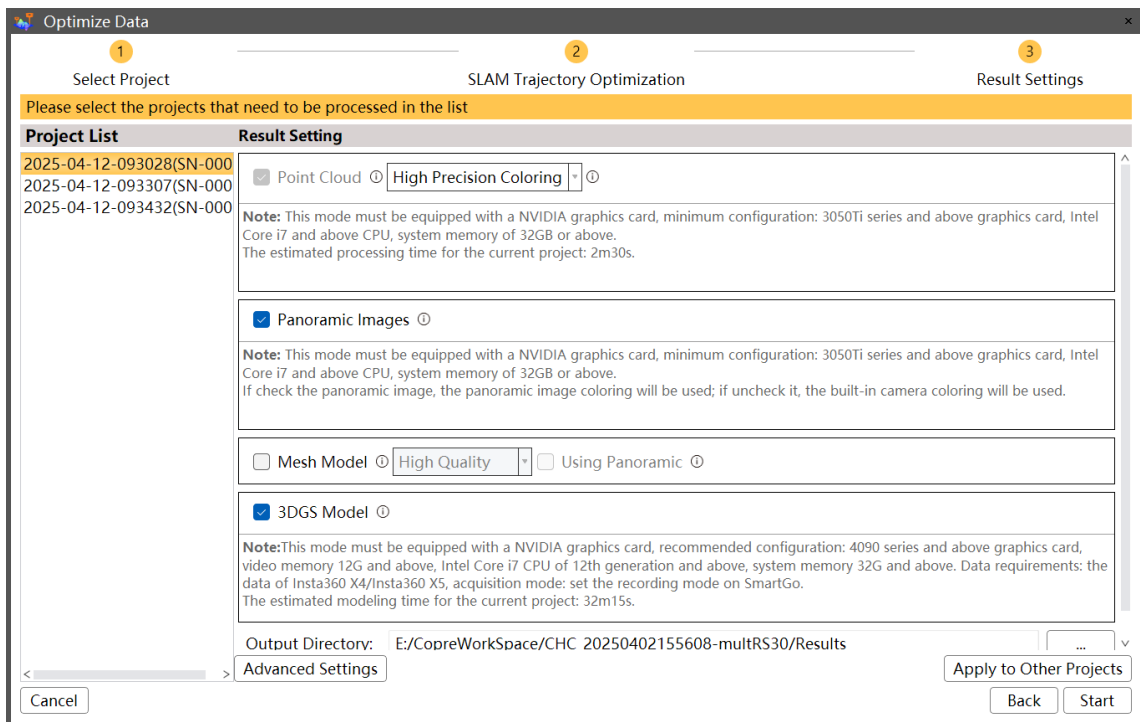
Optimize Data

1
Select Project

2
SLAM Trajectory Optimization

3
Result Settings

Please select the projects that need to be processed in the list

Project List
2025-04-12-093028(SN-000
2025-04-12-093307(SN-000
2025-04-12-093432(SN-000

Result Setting

Point Cloud ⓘ High Precision Coloring ⓘ

Note: This mode must be equipped with a NVIDIA graphics card, minimum configuration: 3050Ti series and above graphics card, Intel Core i7 and above CPU, system memory of 32GB or above.
The estimated processing time for the current project: 2m30s.

Panoramic Images ⓘ

Note: This mode must be equipped with a NVIDIA graphics card, minimum configuration: 3050Ti series and above graphics card, Intel Core i7 and above CPU, system memory of 32GB or above.
If check the panoramic image, the panoramic image coloring will be used; if uncheck it, the built-in camera coloring will be used.

Mesh Model ⓘ High Quality Using Panoramic ⓘ

3DGS Model ⓘ

Note:This mode must be equipped with a NVIDIA graphics card, recommended configuration: 4090 series and above graphics card, video memory 12G and above, Intel Core i7 CPU of 12th generation and above, system memory 32G and above. Data requirements: the data of Insta360 X4/Insta360 X5, acquisition mode: set the recording mode on SmartGo.
The estimated modeling time for the current project: 32m15s.

Output Directory: E:/CopreWorkSpace/CHC_20250402155608-multRS30/Results ...

Advanced Settings
Apply to Other Projects
Cancel
Back
Start